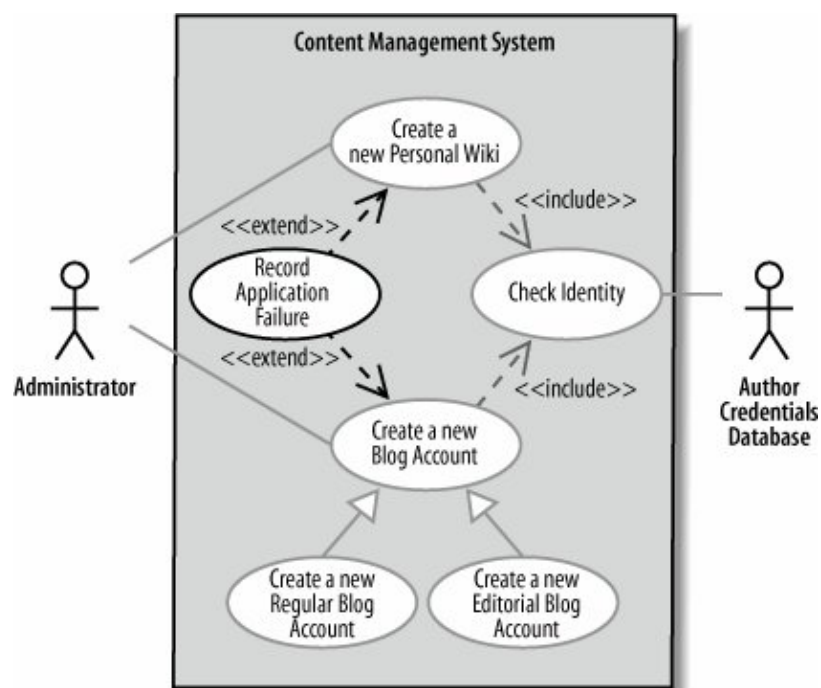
Content Management System

Create a new Personal Wiki

<<extend>>

<<include>>

Record Application Failure

Check Identity

<<extend>>

<<include>>

Administrator

Author Credentials Database

Create a new Blog Account

Create a new Regular Blog Account

Create a new Editorial Blog Account